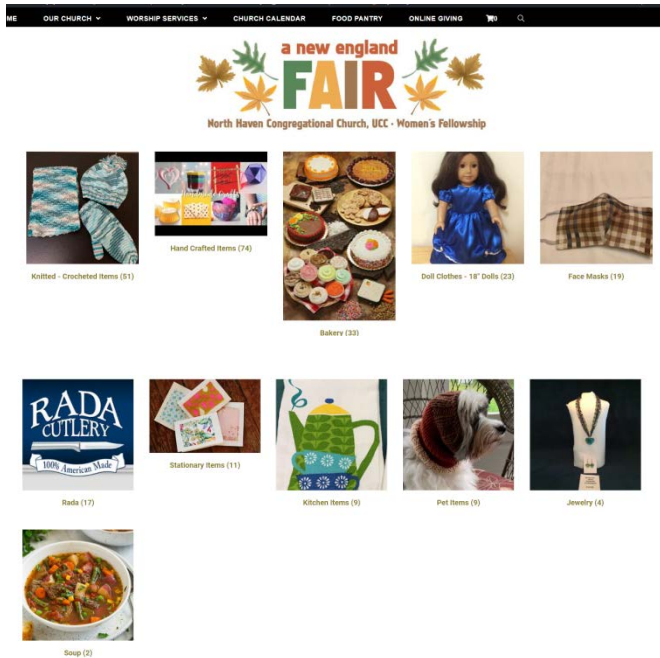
ME OUR CHURCH WORSHIP SERVICES CHURCH CALENDAR FOOD PANTRY ONLINE GIVING 0

a new england FAIR

North Haven Congregational Church, UCC - Women's Fellowship

Knitted - Crocheted Items (51)

Hand Crafted Items (74)

Bakery (33)

Doll Clothes - 18" Dolls (23)

Face Masks (19)

RADA CUTLERY 100% American Made

Rada (17)

Stationary Items (11)

Kitchen Items (9)

Pet Items (9)

Jewelry (4)

Soup (2)